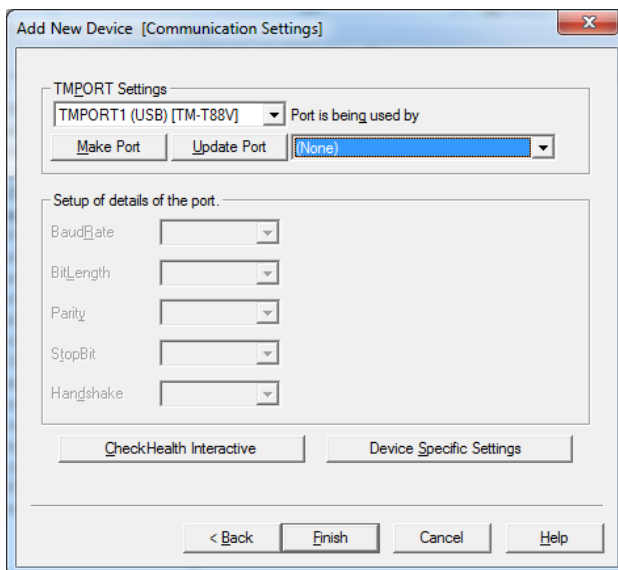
Add New Device [Communication Settings]

TMPORT Settings

TMPORT1 (USB) [TM-T88V]

Port is being used by

Make Port

Update Port

(None)

Setup of details of the port.

BaudRate

BitLength

Parity

StopBit

Handshake

CheckHealth Interactive

Device Specific Settings

< Back

Finish

Cancel

Help